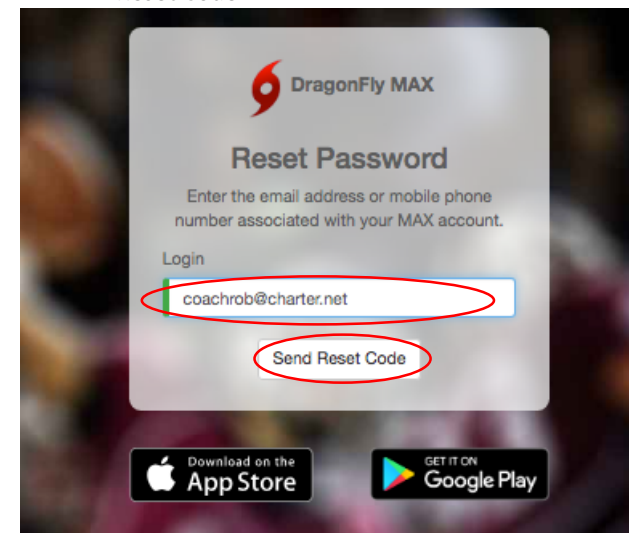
DragonFly MAX

Reset Password

Enter the email address or mobile phone number associated with your MAX account.

Login

coachrob@charter.net

Send Reset Code

Download on the App Store

GET IT ON Google Play